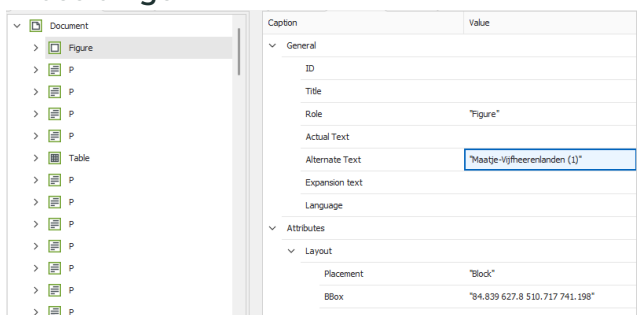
Document
Figure
P
P
P
P
Table
P
P
P
P
P
P
P

| Caption | Value |
|---|---|
| General | |
| ID | |
| Title | |
| Role | "Figure" |
| Actual Text | |
| Alternate Text | "Maatje-Vijfheerenlanden (1)" |
| Expansion text | |
| Language | |
| Attributes | |
| Layout | |
| Placement | "Block" |
| BBox | "84.839 627.8 510.717 741.198" |